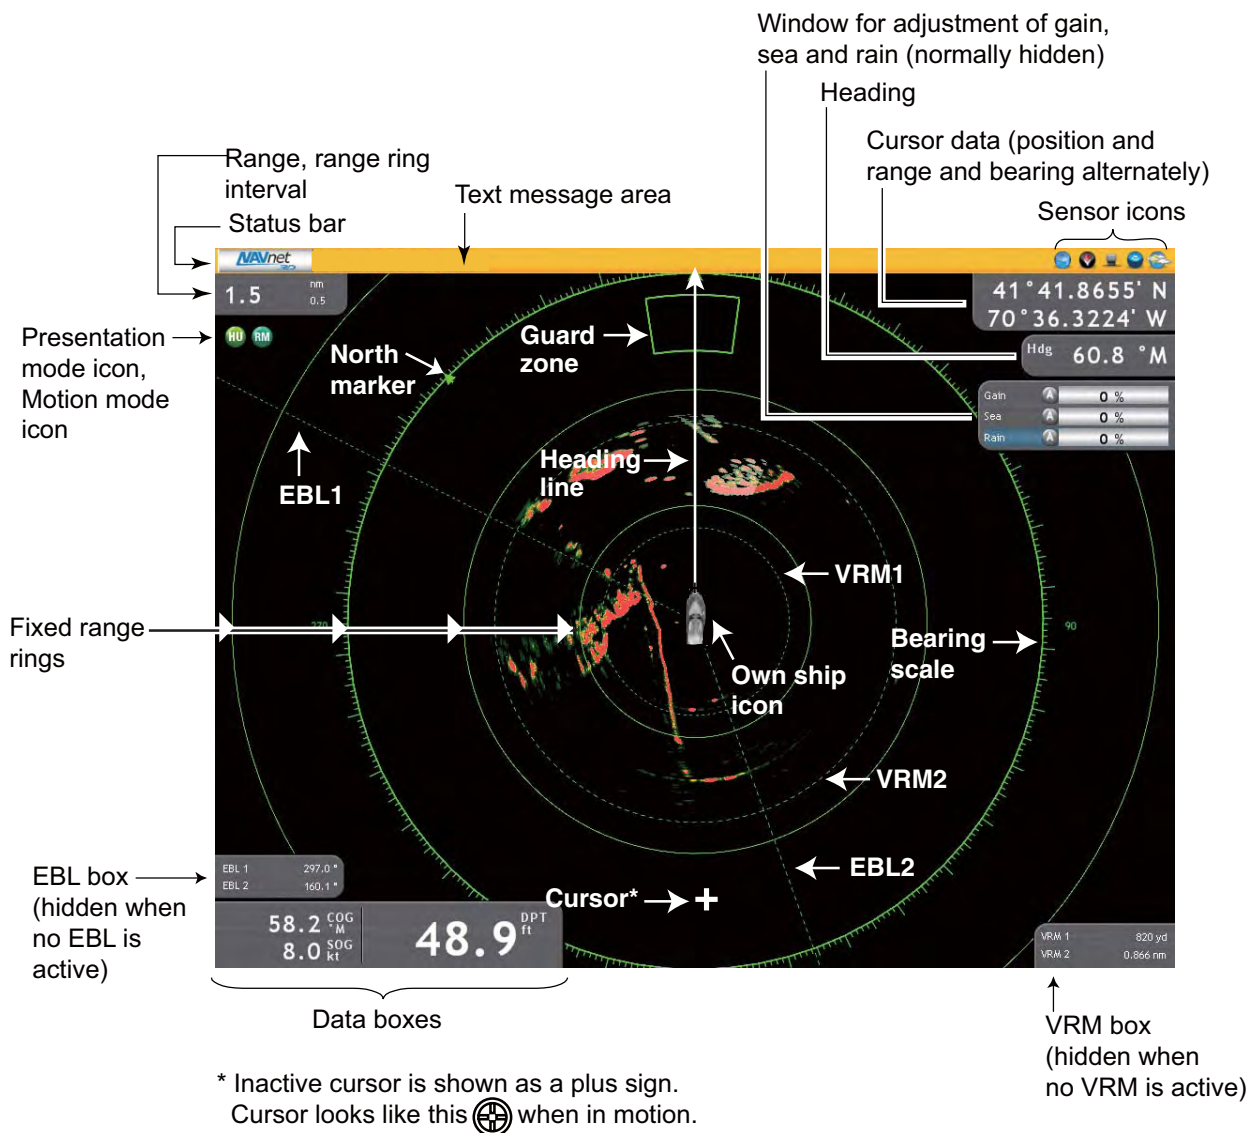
Window for adjustment of gain, sea and rain (normally hidden)

Heading

Cursor data (position and range and bearing alternately)

Range, range ring interval

Text message area

Sensor icons

Status bar

NAVnet 3D

1.5 nm 0.5

41°41.8655' N
70°36.3224' W

Hdg 60.8 °M

Presentation mode icon, Motion mode icon

HU RM

North marker

Guard zone

Gain A 0 %
Sea A 0 %
Rain A 0 %

EBL1

Heading line

VRM1

Fixed range rings

270

90

Bearing scale

Own ship icon

VRM2

EBL2

EBL box (hidden when no EBL is active)

EBL 1 297.0 °
EBL 2 160.1 °

Cursor* +

58.2 COG °M
8.0 SOG kt

48.9 DPT ft

VRM 1 820 yd
VRM 2 0.866 nm

Data boxes

VRM box (hidden when no VRM is active)

* Inactive cursor is shown as a plus sign. Cursor looks like this when in motion.